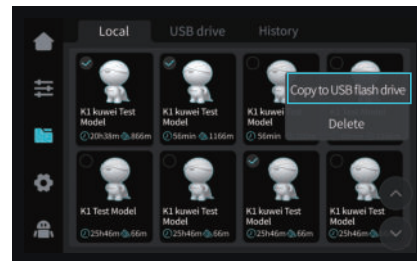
Local USB drive History

K1 kuwei Test Model
20h38m 866m

K1 kuwei Test Model
56min 1166m

K1 kuwei Model
56min

Copy to USB flash drive

Delete

K1 Test Model
25h46m 66m

K1 kuwei Test Model
25h46m 66m

K1 kuwei Test Model
25h46m 66m

K1 kuwei Test Model
25h46m